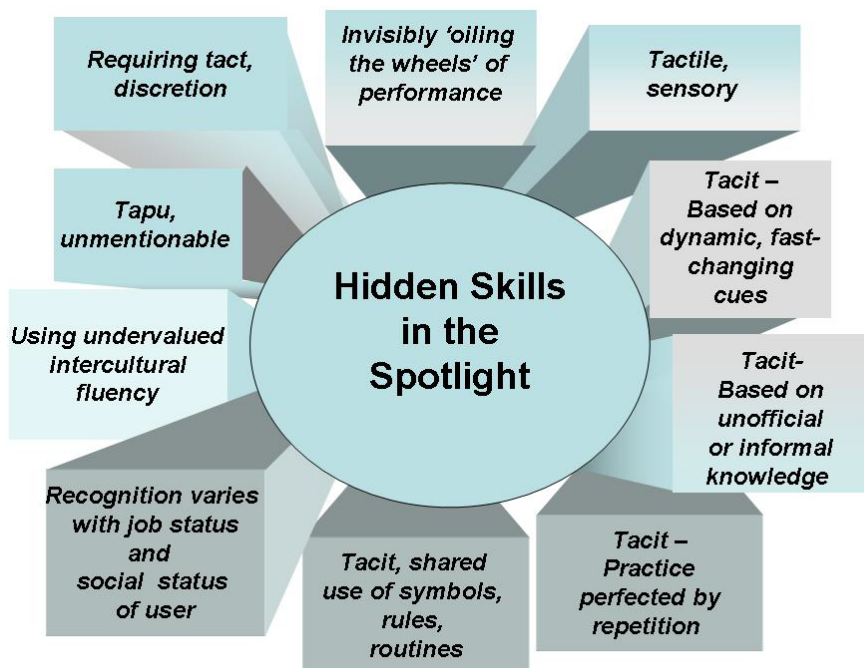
Requiring tact, discretion

Invisibly 'oiling the wheels' of performance

Tactile, sensory

Tapu, unmentionable

Tacit – Based on dynamic, fast-changing cues

Hidden Skills in the Spotlight

Using undervalued intercultural fluency

Tacit- Based on unofficial or informal knowledge

Recognition varies with job status and social status of user

Tacit, shared use of symbols, rules, routines

Tacit – Practice perfected by repetition